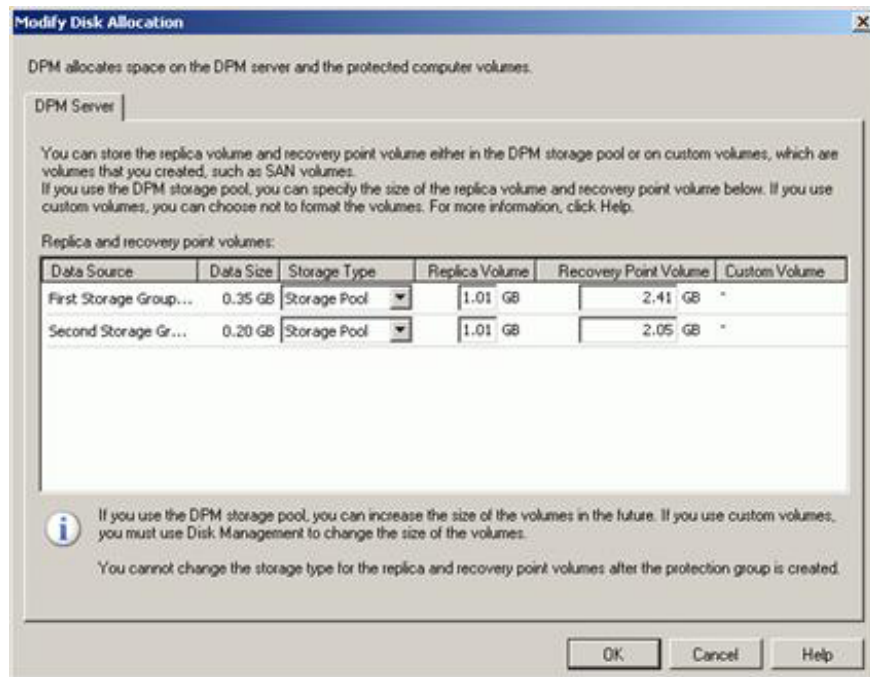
Modify Disk Allocation

DPM allocates space on the DPM server and the protected computer volumes.

DPM Server

You can store the replica volume and recovery point volume either in the DPM storage pool or on custom volumes, which are volumes that you created, such as SAN volumes.
If you use the DPM storage pool, you can specify the size of the replica volume and recovery point volume below. If you use custom volumes, you can choose not to format the volumes. For more information, click Help.

Replica and recovery point volumes:

| Data Source | Data Size | Storage Type | Replica Volume | Recovery Point Volume | Custom Volume |
|---|---|---|---|---|---|
| First Storage Group... | 0.35 GB | Storage Pool | 1.01 GB | 2.41 GB | - |
| Second Storage Gr... | 0.20 GB | Storage Pool | 1.01 GB | 2.05 GB | - |

If you use the DPM storage pool, you can increase the size of the volumes in the future. If you use custom volumes, you must use Disk Management to change the size of the volumes.

You cannot change the storage type for the replica and recovery point volumes after the protection group is created.

OK Cancel Help